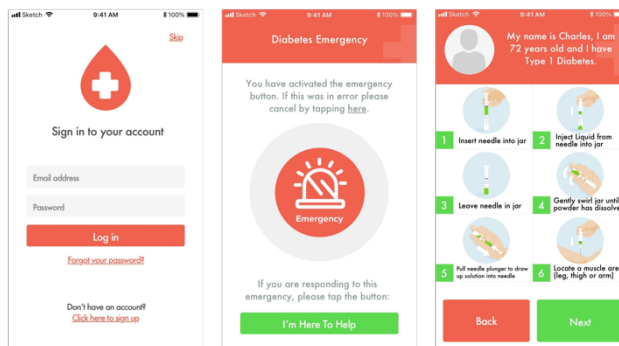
Sketch 9:41 AM 100%

Skip

Sign in to your account

Email address

Password

Log in

Forgot your password?

Don't have an account?
Click here to sign up

Sketch 9:41 AM 100%

Diabetes Emergency

You have activated the emergency button. If this was in error please cancel by tapping here.

Emergency

If you are responding to this emergency, please tap the button:

I'm Here To Help

Sketch 9:41 AM 100%

My name is Charles, I am 72 years old and I have Type 1 Diabetes.

1 Insert needle into jar

2 Inject Liquid from needle into jar

3 Leave needle in jar

4 Gently swirl jar until powder has dissolve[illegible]

5 Pull needle plunger to draw up solution into needle

6 Locate a muscle are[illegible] (leg, thigh or arm)

Back

Next